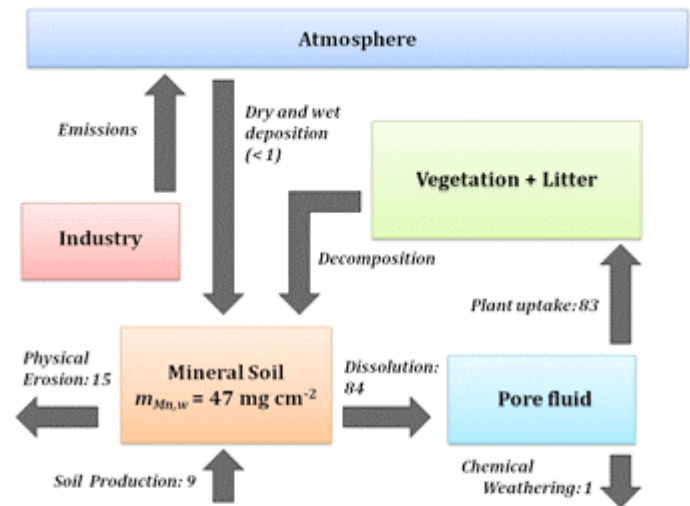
Atmosphere

Emissions

Dry and wet deposition (< 1)

Vegetation + Litter

Industry

Decomposition

Plant uptake: 83

Physical Erosion: 15

Mineral Soil
$m_{Mn,w}$ = 47 mg cm$^{-2}$

Dissolution: 84

Pore fluid

Chemical Weathering: 1

Soil Production: 9